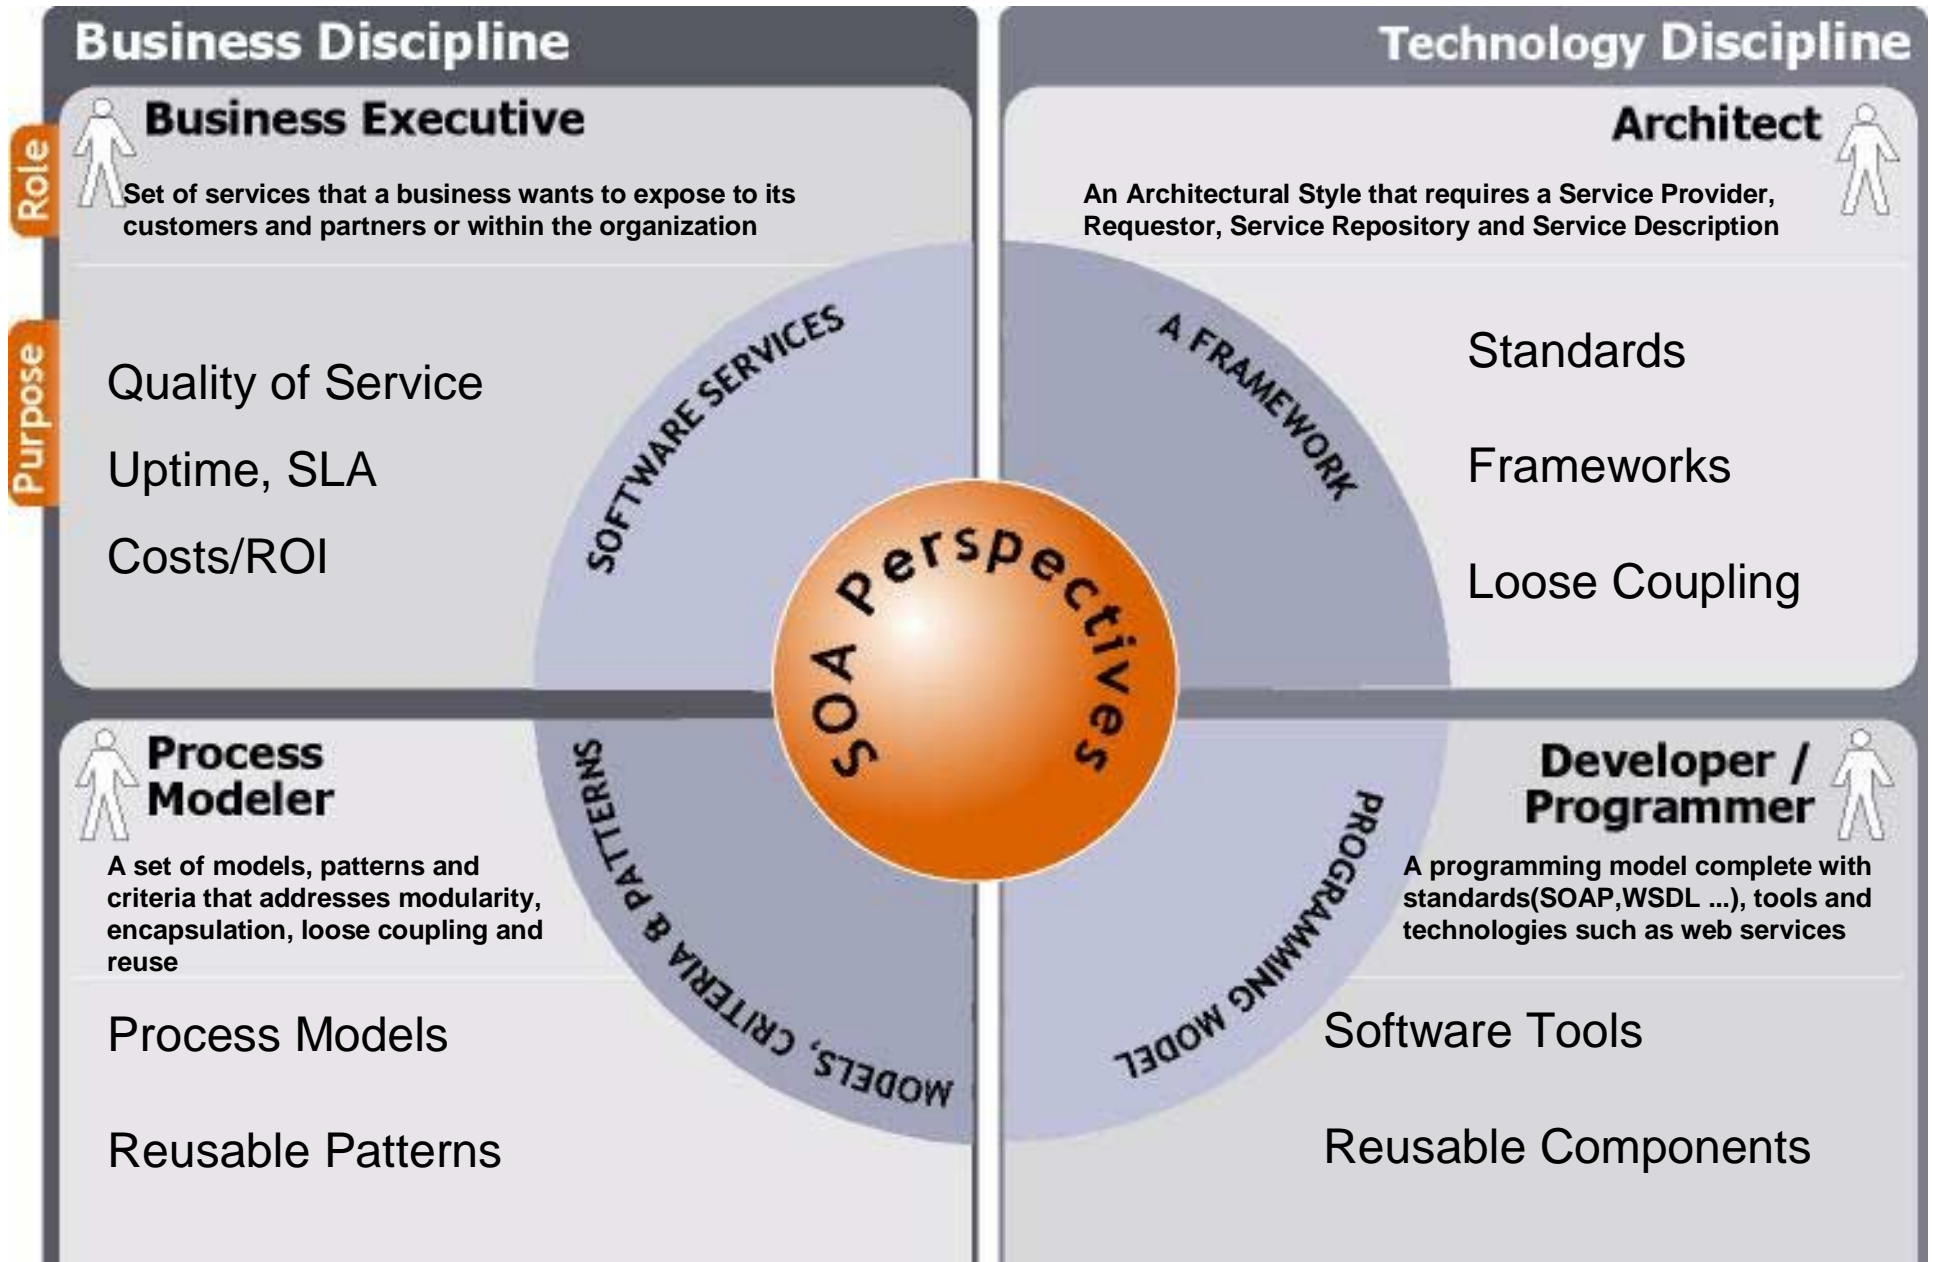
Business Discipline

Technology Discipline

Role

Purpose

Business Executive

Set of services that a business wants to expose to its customers and partners or within the organization

Quality of Service

Uptime, SLA

Costs/ROI

Architect

An Architectural Style that requires a Service Provider, Requestor, Service Repository and Service Description

Standards

Frameworks

Loose Coupling

SOFTWARE SERVICES

A FRAMEWORK

SOA Perspectives

MODELS, CRITERIA & PATTERNS

PROGRAMMING MODEL

Process Modeler

A set of models, patterns and criteria that addresses modularity, encapsulation, loose coupling and reuse

Process Models

Reusable Patterns

Developer / Programmer

A programming model complete with standards(SOAP,WSDL ...), tools and technologies such as web services

Software Tools

Reusable Components